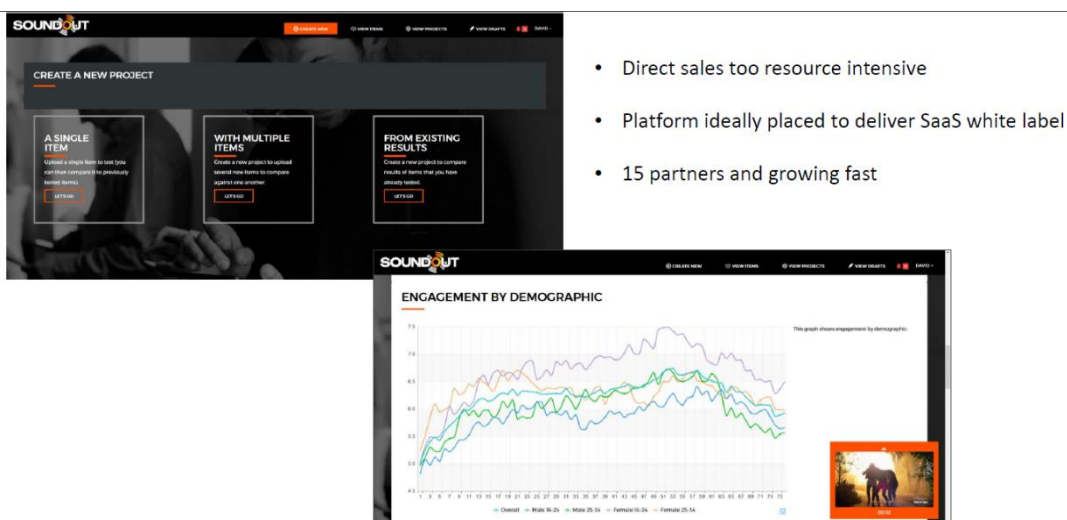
SOUNDOUT

CREATE NEW VIEW ITEMS VIEW PROJECTS VIEW DRAFTS DAVID

CREATE A NEW PROJECT

A SINGLE ITEM
Upload a single item to test (you can then compare it to previously tested items).
LET'S GO

WITH MULTIPLE ITEMS
Create a new project to upload several new items to compare against one another.
LET'S GO

FROM EXISTING RESULTS
Create a new project to compare results of items that you have already tested.
LET'S GO

• Direct sales too resource intensive

• Platform ideally placed to deliver SaaS white label

• 15 partners and growing fast

SOUNDOUT

CREATE NEW VIEW ITEMS VIEW PROJECTS VIEW DRAFTS DAVID

ENGAGEMENT BY DEMOGRAPHIC

This graph shows engagement by demographic.

7.5
7.0
6.5
6.0
5.5
5.0
4.5

1 3 5 7 9 11 13 15 17 19 21 23 25 27 29 31 33 35 37 39 41 43 45 47 49 51 53 55 57 59 61 63 65 67 69 71 73 75

Overall Male 16-24 Male 25-34 Female 16-24 Female 25-34

00:32